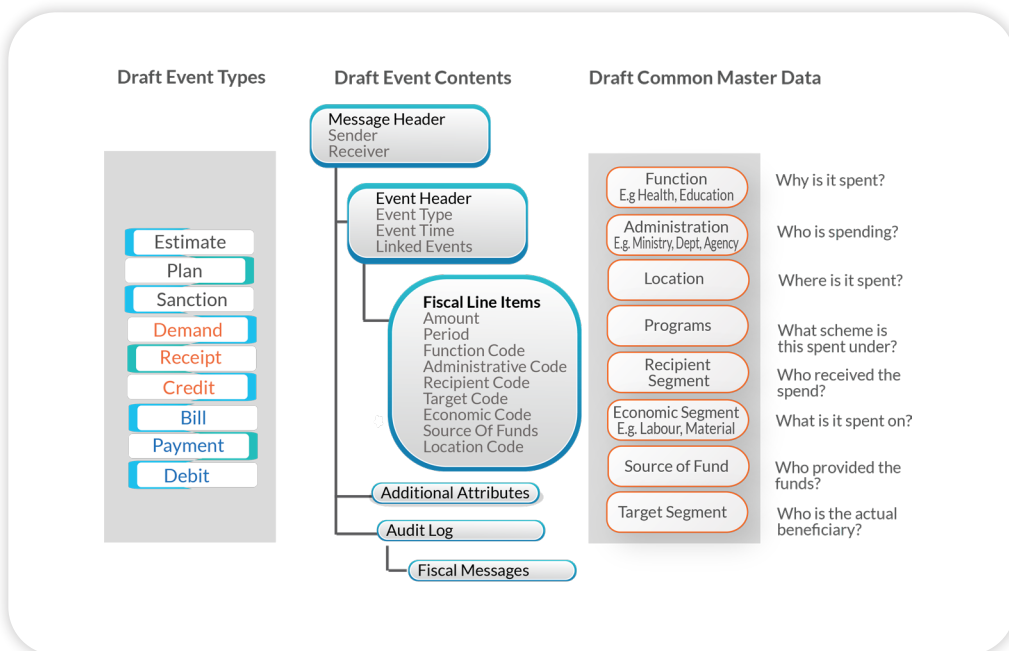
Draft Event Types

Estimate
Plan
Sanction
Demand
Receipt
Credit
Bill
Payment
Debit

Draft Event Contents

Message Header
Sender
Receiver

Event Header
Event Type
Event Time
Linked Events

Fiscal Line Items
Amount
Period
Function Code
Administrative Code
Recipient Code
Target Code
Economic Code
Source Of Funds
Location Code

Additional Attributes

Audit Log

Fiscal Messages

Draft Common Master Data

Function
E.g Health, Education
Why is it spent?

Administration
E.g. Ministry, Dept, Agency
Who is spending?

Location
Where is it spent?

Programs
What scheme is this spent under?

Recipient Segment
Who received the spend?

Economic Segment
E.g. Labour, Material
What is it spent on?

Source of Fund
Who provided the funds?

Target Segment
Who is the actual beneficiary?